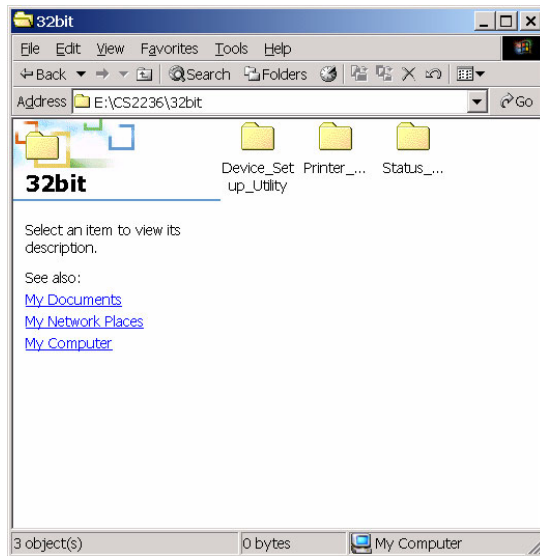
32bit

File Edit View Favorites Tools Help

Back Search Folders

Address E:\CS2236\32bit Go

32bit

Select an item to view its description.

See also:
My Documents
My Network Places
My Computer

Device_Setup_Utility
Printer_...
Status_...

3 object(s) | 0 bytes | My Computer